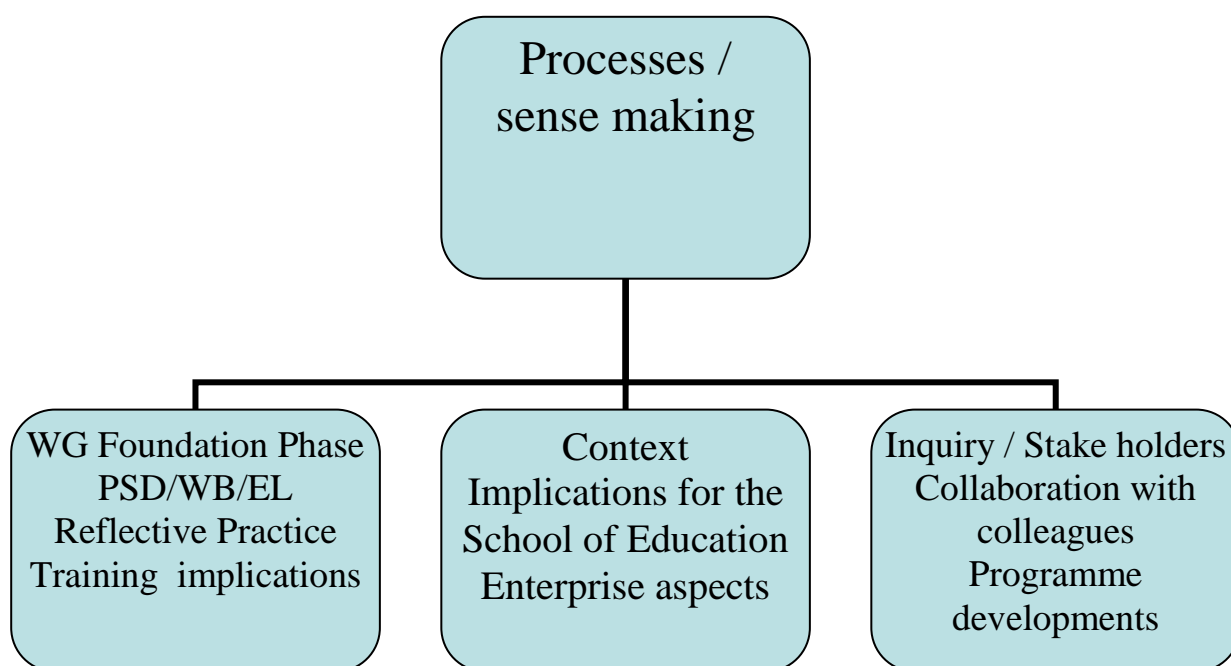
Processes / sense making

WG Foundation Phase
PSD/WB/EL
Reflective Practice
Training implications

Context
Implications for the School of Education
Enterprise aspects

Inquiry / Stake holders
Collaboration with colleagues
Programme developments